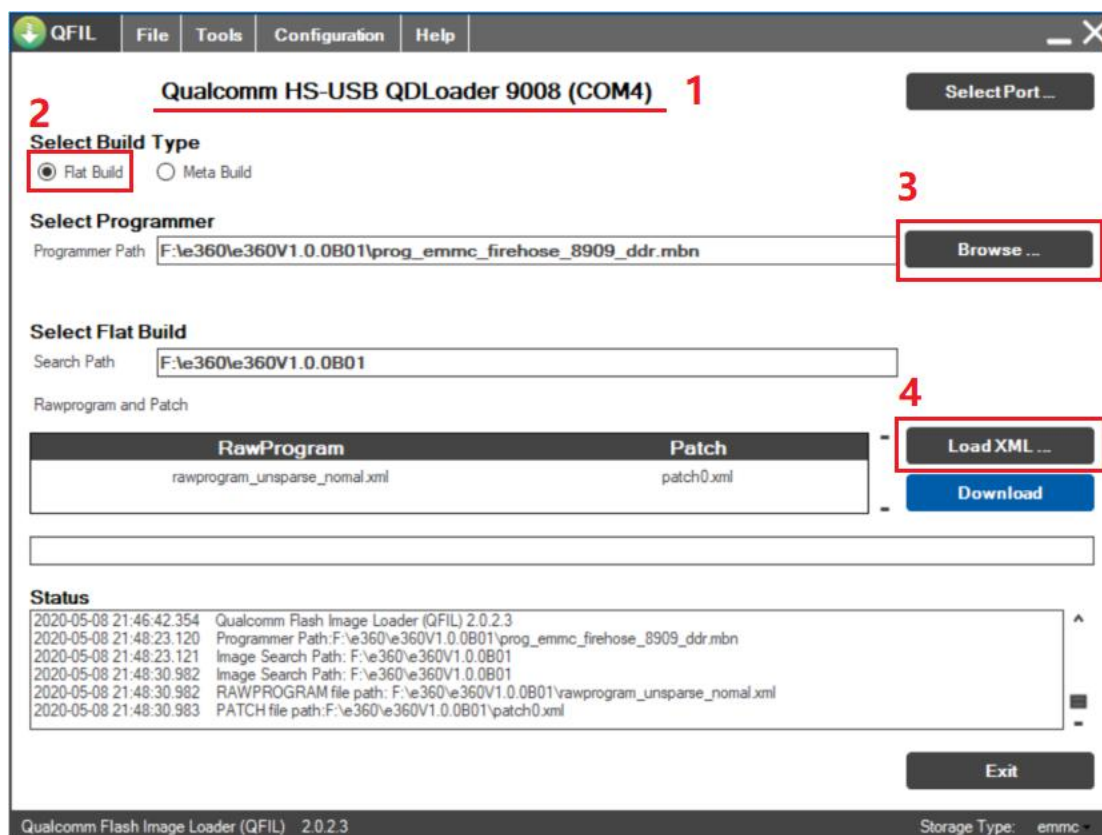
QFIL File Tools Configuration Help

Qualcomm HS-USB QDLoader 9008 (COM4) 1

Select Port ...

2

Select Build Type

Flat Build Meta Build

3

Select Programmer

Programmer Path F:\e360\e360V1.0.0B01\prog_emmc_firehose_8909_ddr.mbn

Browse ...

Select Flat Build

Search Path F:\e360\e360V1.0.0B01

Rawprogram and Patch

4

| RawProgram | Patch |
|---|---|
| rawprogram_unsparse_nomal.xml | patch0.xml |

Load XML ...

Download

Status

2020-05-08 21:46:42.354 Qualcomm Flash Image Loader (QFIL) 2.0.2.3
2020-05-08 21:48:23.120 Programmer Path:F:\e360\e360V1.0.0B01\prog_emmc_firehose_8909_ddr.mbn
2020-05-08 21:48:23.121 Image Search Path: F:\e360\e360V1.0.0B01
2020-05-08 21:48:30.982 Image Search Path: F:\e360\e360V1.0.0B01
2020-05-08 21:48:30.982 RAWPROGRAM file path: F:\e360\e360V1.0.0B01\rawprogram_unsparse_nomal.xml
2020-05-08 21:48:30.983 PATCH file path:F:\e360\e360V1.0.0B01\patch0.xml

Exit

Qualcomm Flash Image Loader (QFIL) 2.0.2.3

Storage Type: emmc